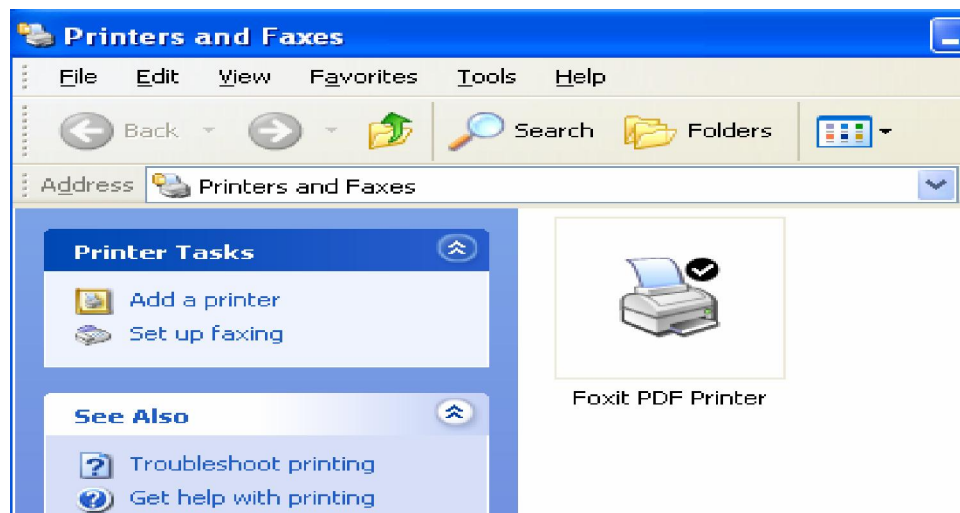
Printers and Faxes

File Edit View Favorites Tools Help

Back Search Folders

Address Printers and Faxes

Printer Tasks

Add a printer

Set up faxing

See Also

Troubleshoot printing

Get help with printing

Foxit PDF Printer